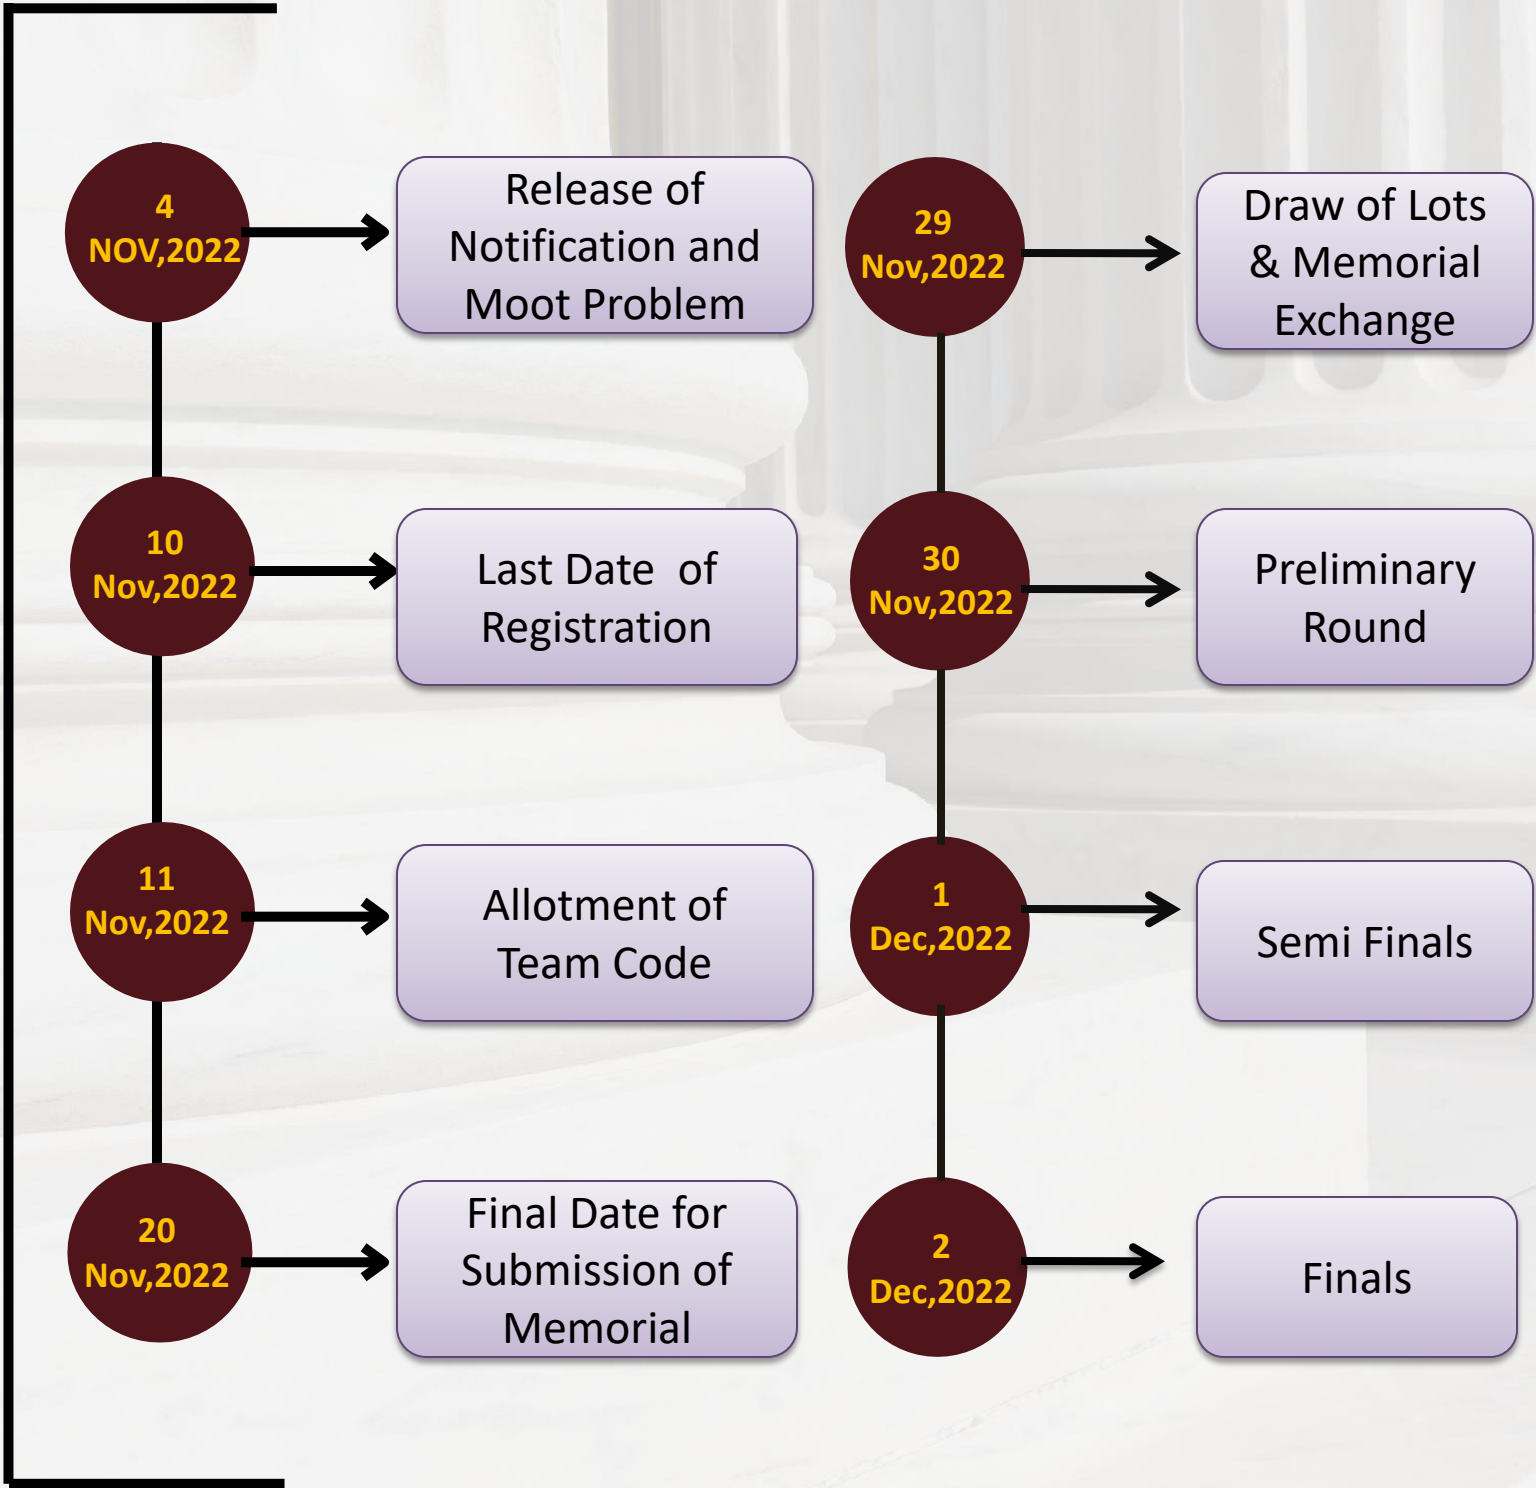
4 NOV,2022

Release of Notification and Moot Problem

10 Nov,2022

Last Date of Registration

11 Nov,2022

Allotment of Team Code

20 Nov,2022

Final Date for Submission of Memorial

29 Nov,2022

Draw of Lots & Memorial Exchange

30 Nov,2022

Preliminary Round

1 Dec,2022

Semi Finals

2 Dec,2022

Finals